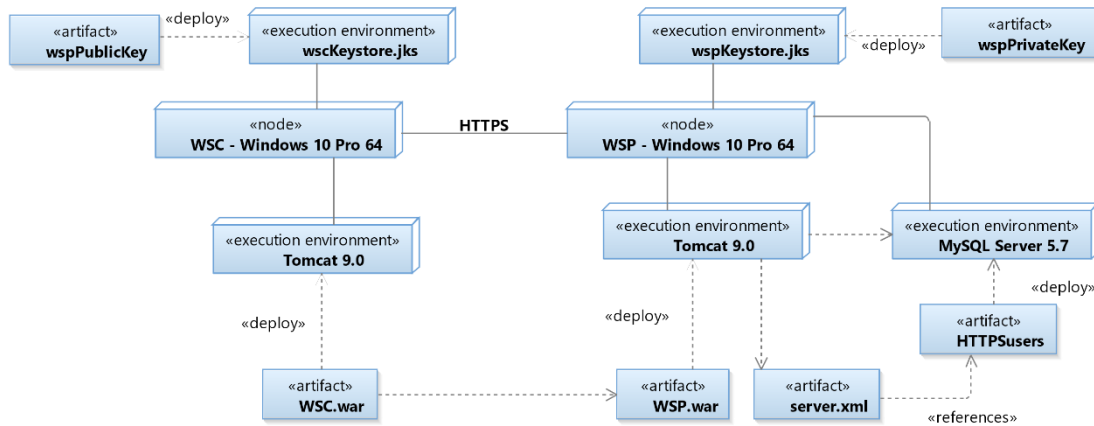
«artifact»
wspPublicKey

«deploy»

«execution environment»
wscKeystore.jks

«execution environment»
wspKeystore.jks

«deploy»

«artifact»
wspPrivateKey

«node»
WSC - Windows 10 Pro 64

HTTPS

«node»
WSP - Windows 10 Pro 64

«execution environment»
Tomcat 9.0

«execution environment»
Tomcat 9.0

«execution environment»
MySQL Server 5.7

«deploy»

«deploy»

«deploy»

«artifact»
HTTPSusers

«artifact»
WSC.war

«artifact»
WSP.war

«artifact»
server.xml

«references»